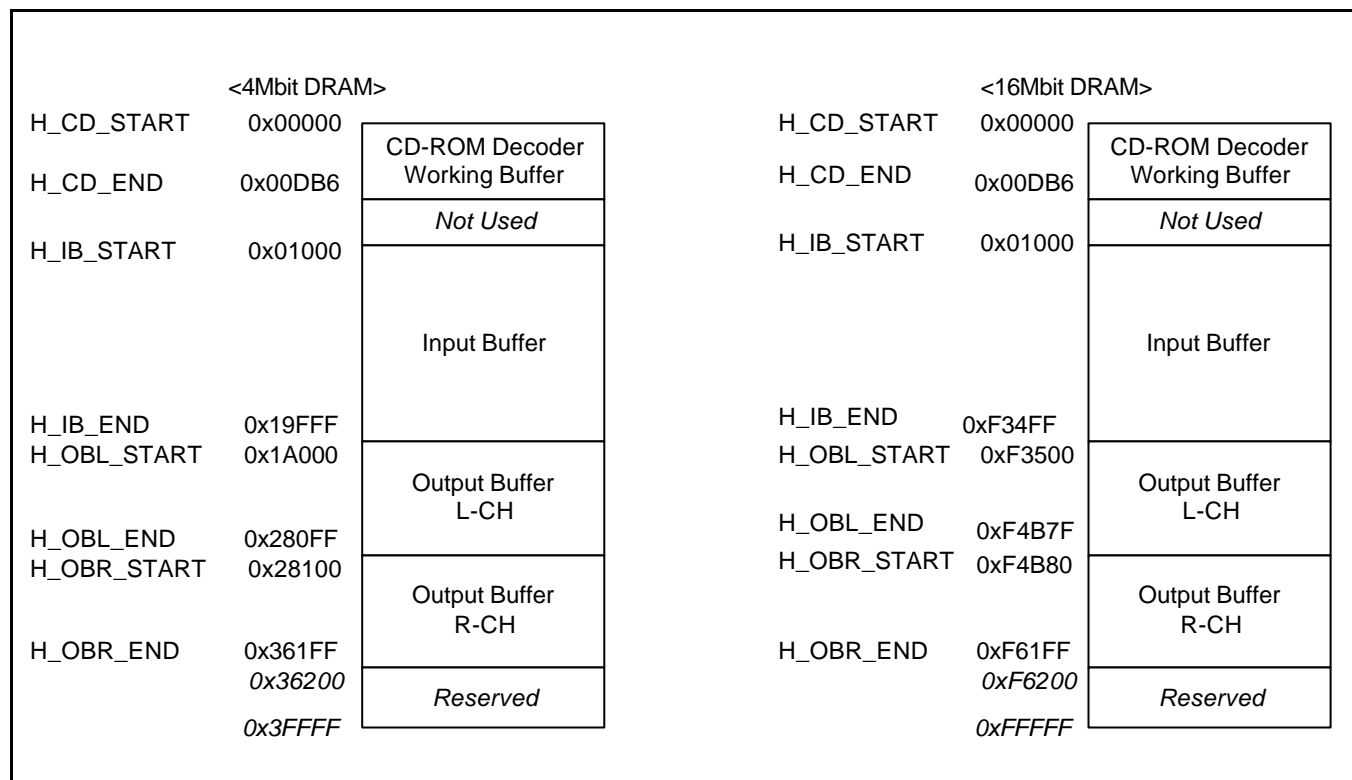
<4Mbit DRAM>

H_CD_START 0x00000
H_CD_END 0x00DB6
H_IB_START 0x01000
H_IB_END 0x19FFF
H_OBL_START 0x1A000
H_OBL_END 0x280FF
H_OBR_START 0x28100
H_OBR_END 0x361FF
0x36200
0x3FFFF

CD-ROM Decoder Working Buffer
Not Used
Input Buffer
Output Buffer L-CH
Output Buffer R-CH
Reserved

<16Mbit DRAM>

H_CD_START 0x00000
H_CD_END 0x00DB6
H_IB_START 0x01000
H_IB_END 0xF34FF
H_OBL_START 0xF3500
H_OBL_END 0xF4B7F
H_OBR_START 0xF4B80
H_OBR_END 0xF61FF
0xF6200
0xFFFFF

CD-ROM Decoder Working Buffer
Not Used
Input Buffer
Output Buffer L-CH
Output Buffer R-CH
Reserved